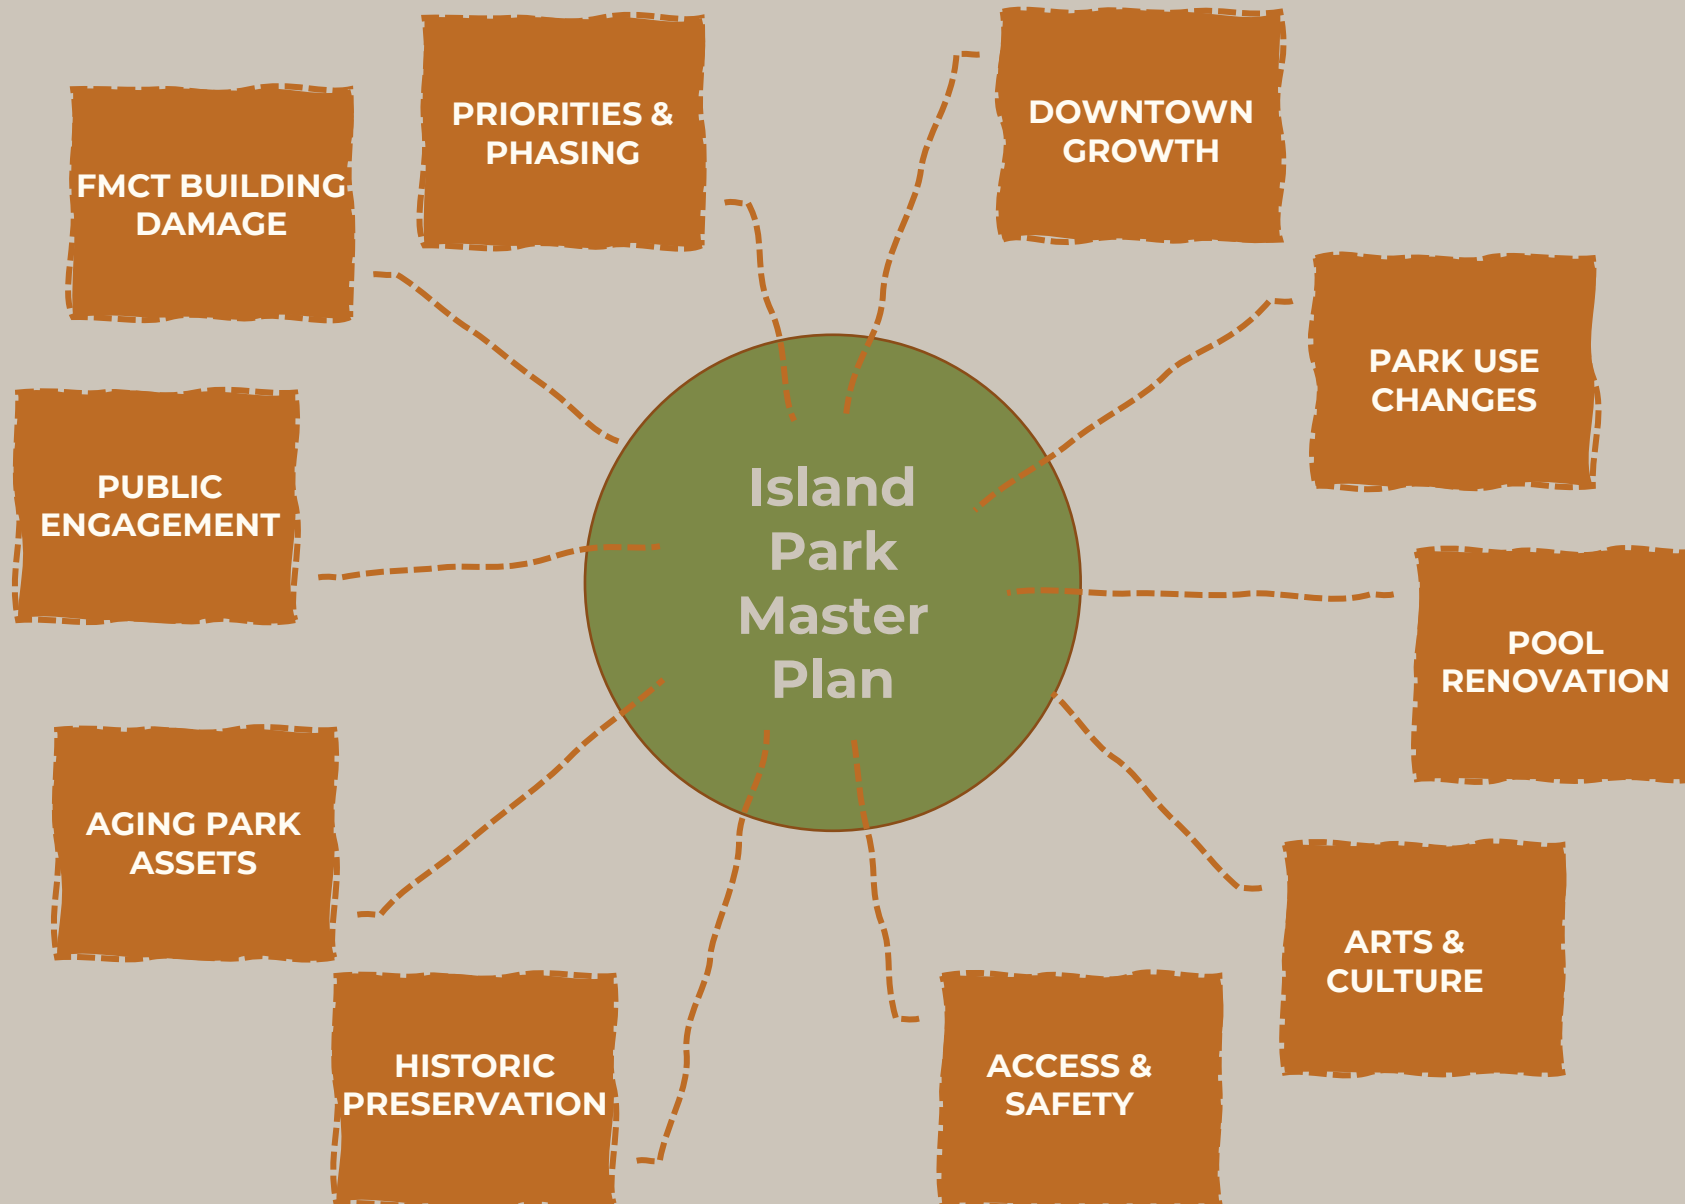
FMCT BUILDING DAMAGE

PRIORITIES & PHASING

DOWNTOWN GROWTH

PARK USE CHANGES

PUBLIC ENGAGEMENT

Island Park Master Plan

POOL RENOVATION

AGING PARK ASSETS

ARTS & CULTURE

HISTORIC PRESERVATION

ACCESS & SAFETY